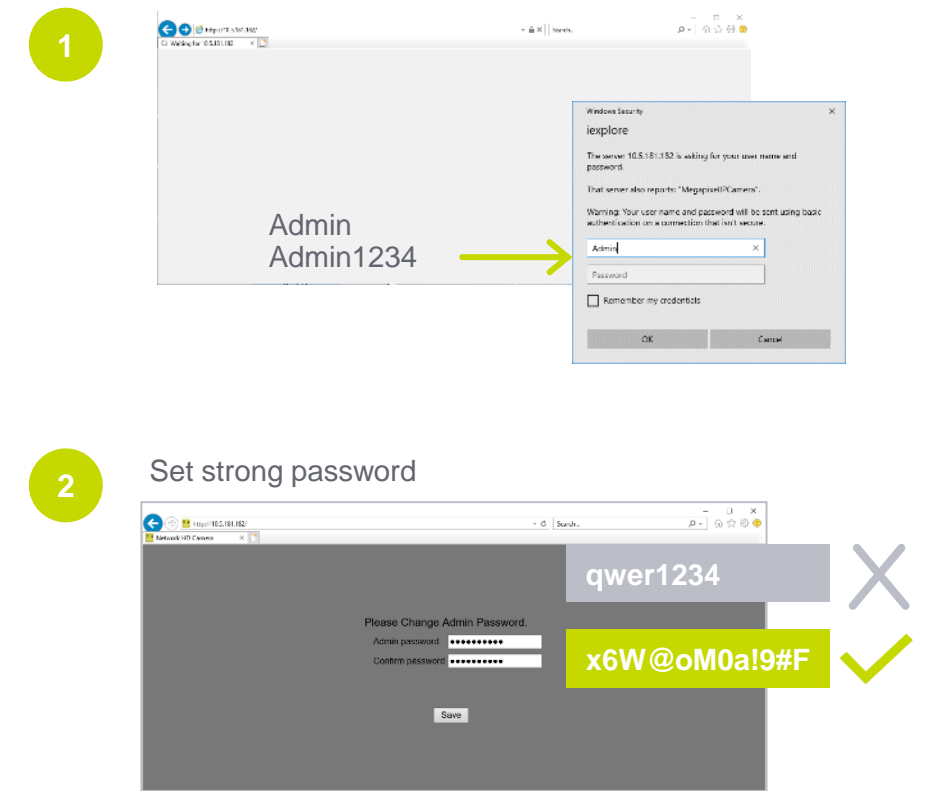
1

http://10.5.181.182
Waiting for 10.5.181.182
Search...

Windows Security
iexplore
The server 10.5.181.182 is asking for your user name and password.
That server also reports: "MegapixelIPCamera".
Warning: Your user name and password will be sent using basic authentication on a connection that isn't secure.
Admin
Password
Remember my credentials
OK
Cancel

Admin
Admin1234

2

Set strong password

http://10.5.181.182/
Search...
Network HD Camera

Please Change Admin Password.
Admin password ●●●●●●●●●●●
Confirm password ●●●●●●●●●●●
Save

qwer1234
x6W@oM0a!9#F